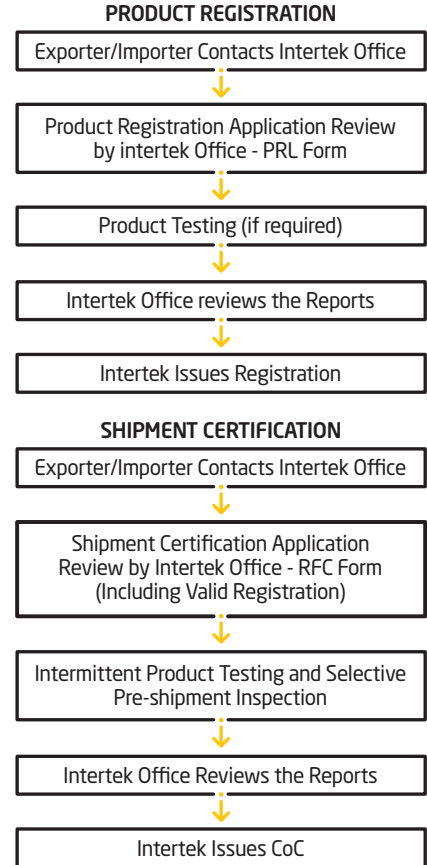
PRODUCT REGISTRATION

Exporter/Importer Contacts Intertek Office

Product Registration Application Review by intertek Office - PRL Form

Product Testing (if required)

Intertek Office reviews the Reports

Intertek Issues Registration

SHIPMENT CERTIFICATION

Exporter/Importer Contacts Intertek Office

Shipment Certification Application Review by Intertek Office - RFC Form (Including Valid Registration)

Intermittent Product Testing and Selective Pre-shipment Inspection

Intertek Office Reviews the Reports

Intertek Issues CoC